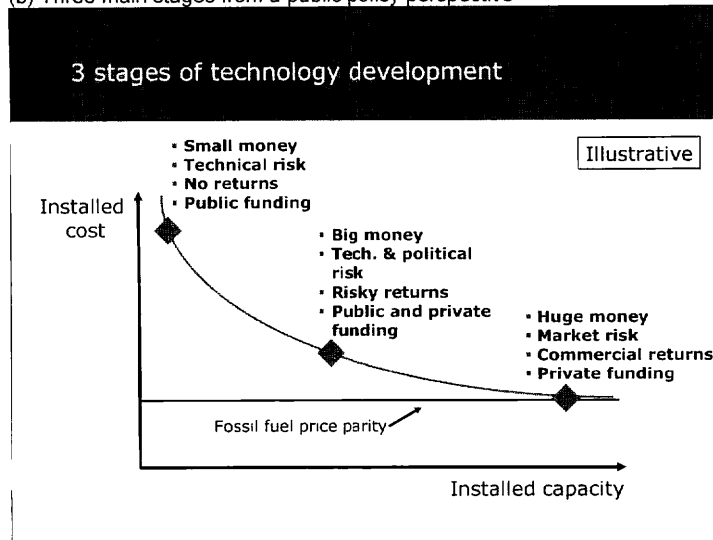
(b) Three main stages from a public policy perspective

3 stages of technology development

Illustrative

- Small money
- Technical risk
- No returns
- Public funding

Installed cost

- Big money
- Tech. & political risk
- Risky returns
- Public and private funding

- Huge money
- Market risk
- Commercial returns
- Private funding

Fossil fuel price parity

Installed capacity